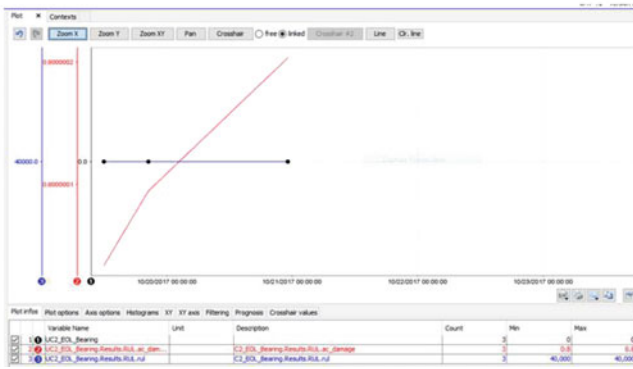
Plot × Contexts

Zoom X Zoom Y Zoom XY Pan Crosshair free linked Crosshair #2 Line Clr. line

0.0000002

40000.0

0.0000001

0.0

3 2 1

10/20/2017 00:00:00 10/21/2017 00:00:00 10/22/2017 00:00:00 10/23/2017 00:00:00

Plot infos Plot options Axis options Histograms XY XY axis Filtering Prognosis Crosshair values

| | | Variable Name | Unit | Description | Count | Min | Max |
|---|---|---|---|---|---|---|---|
| | 1 | UC2_EOL_Bearing | | | 3 | 0 | |
| | 2 | UC2_EOL_Bearing.Results.RUL.ac_dam... | | C2_EOL_Bearing.Results.RUL.ac_damage | 3 | 0.0 | 0.0 |
| | 3 | UC2_EOL_Bearing.Results.RUL.rul | | C2_EOL_Bearing.Results.RUL.rul | 3 | 40,000 | 40,000 |